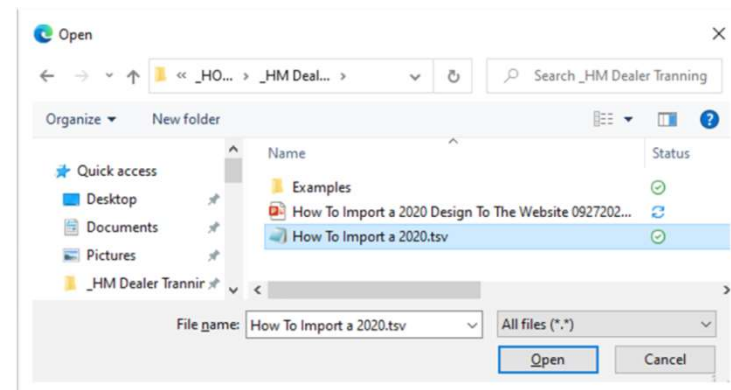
Open

« _HO... › _HM Deal... ›

Search _HM Dealer Tranning

Organize ▾ New folder

Quick access
Desktop
Documents
Pictures
_HM Dealer Trannir

Name
Examples
How To Import a 2020 Design To The Website 0927202...
How To Import a 2020.tsv

Status

File name: How To Import a 2020.tsv

All files (*.*)

Open Cancel